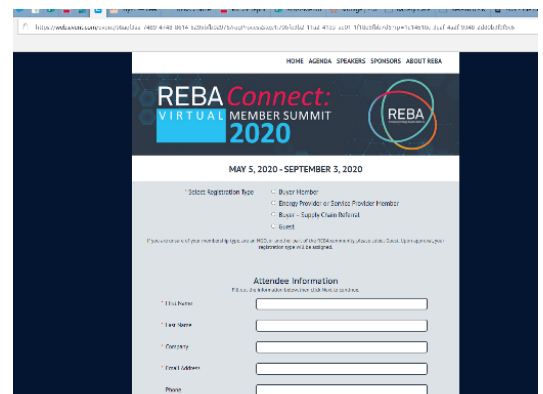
https://rebaevent.com/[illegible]

HOME AGENDA SPEAKERS SPONSORS ABOUT REBA

REBA Connect:
VIRTUAL MEMBER SUMMIT
2020

REBA

MAY 5, 2020 - SEPTEMBER 3, 2020

* Select Registration Type
Buyer Member
Energy Provider or Service Provider Member
Buyer - Supply Chain Referral
Guest

If you are unsure of your membership type, are an NGO, or are another part of the REBA community, please select Guest. Upon approval, your registration type will be assigned.

Attendee Information
Fill out the form below, then click Next to continue.

* First Name
* Last Name
* Company
* Email Address
Phone